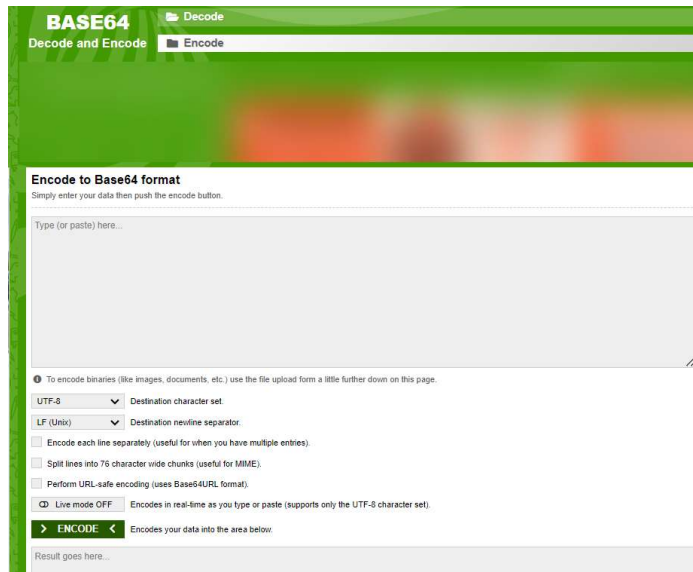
BASE64
Decode and Encode

Decode
Encode

Encode to Base64 format
Simply enter your data then push the encode button.

Type (or paste) here...

To encode binaries (like images, documents, etc.) use the file upload form a little further down on this page.

UTF-8
Destination character set.

LF (Unix)
Destination newline separator.

Encode each line separately (useful for when you have multiple entries).

Split lines into 76 character wide chunks (useful for MIME).

Perform URL-safe encoding (uses Base64URL format).

Live mode OFF
Encodes in real-time as you type or paste (supports only the UTF-8 character set).

> ENCODE <
Encodes your data into the area below.

Result goes here...